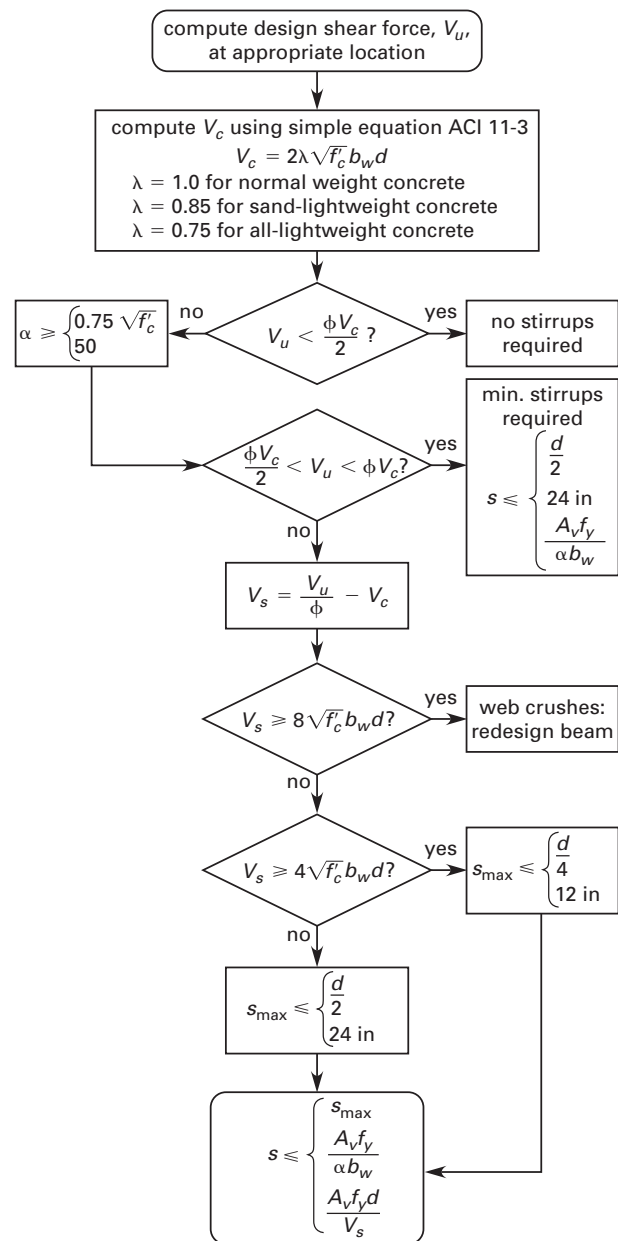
compute design shear force, $V_u$, at appropriate location

compute $V_c$ using simple equation ACI 11-3
$V_c = 2\lambda\sqrt{f'_c}b_wd$
$\lambda = 1.0$ for normal weight concrete
$\lambda = 0.85$ for sand-lightweight concrete
$\lambda = 0.75$ for all-lightweight concrete

$V_u < \frac{\phi V_c}{2}$ ?

yes

no stirrups required

no

$\alpha \geqslant \begin{cases} 0.75\sqrt{f'_c} \\ 50 \end{cases}$

$\frac{\phi V_c}{2} < V_u < \phi V_c$?

yes

min. stirrups required
$s \leqslant \begin{cases} \frac{d}{2} \\ 24 \text{ in} \\ \frac{A_vf_y}{\alpha b_w} \end{cases}$

no

$V_s = \frac{V_u}{\phi} - V_c$

$V_s \geqslant 8\sqrt{f'_c}b_wd$?

yes

web crushes: redesign beam

no

$V_s \geqslant 4\sqrt{f'_c}b_wd$?

yes

$s_{\max} \leqslant \begin{cases} \frac{d}{4} \\ 12 \text{ in} \end{cases}$

no

$s_{\max} \leqslant \begin{cases} \frac{d}{2} \\ 24 \text{ in} \end{cases}$

$s \leqslant \begin{cases} s_{\max} \\ \frac{A_vf_y}{\alpha b_w} \\ \frac{A_vf_yd}{V_s} \end{cases}$